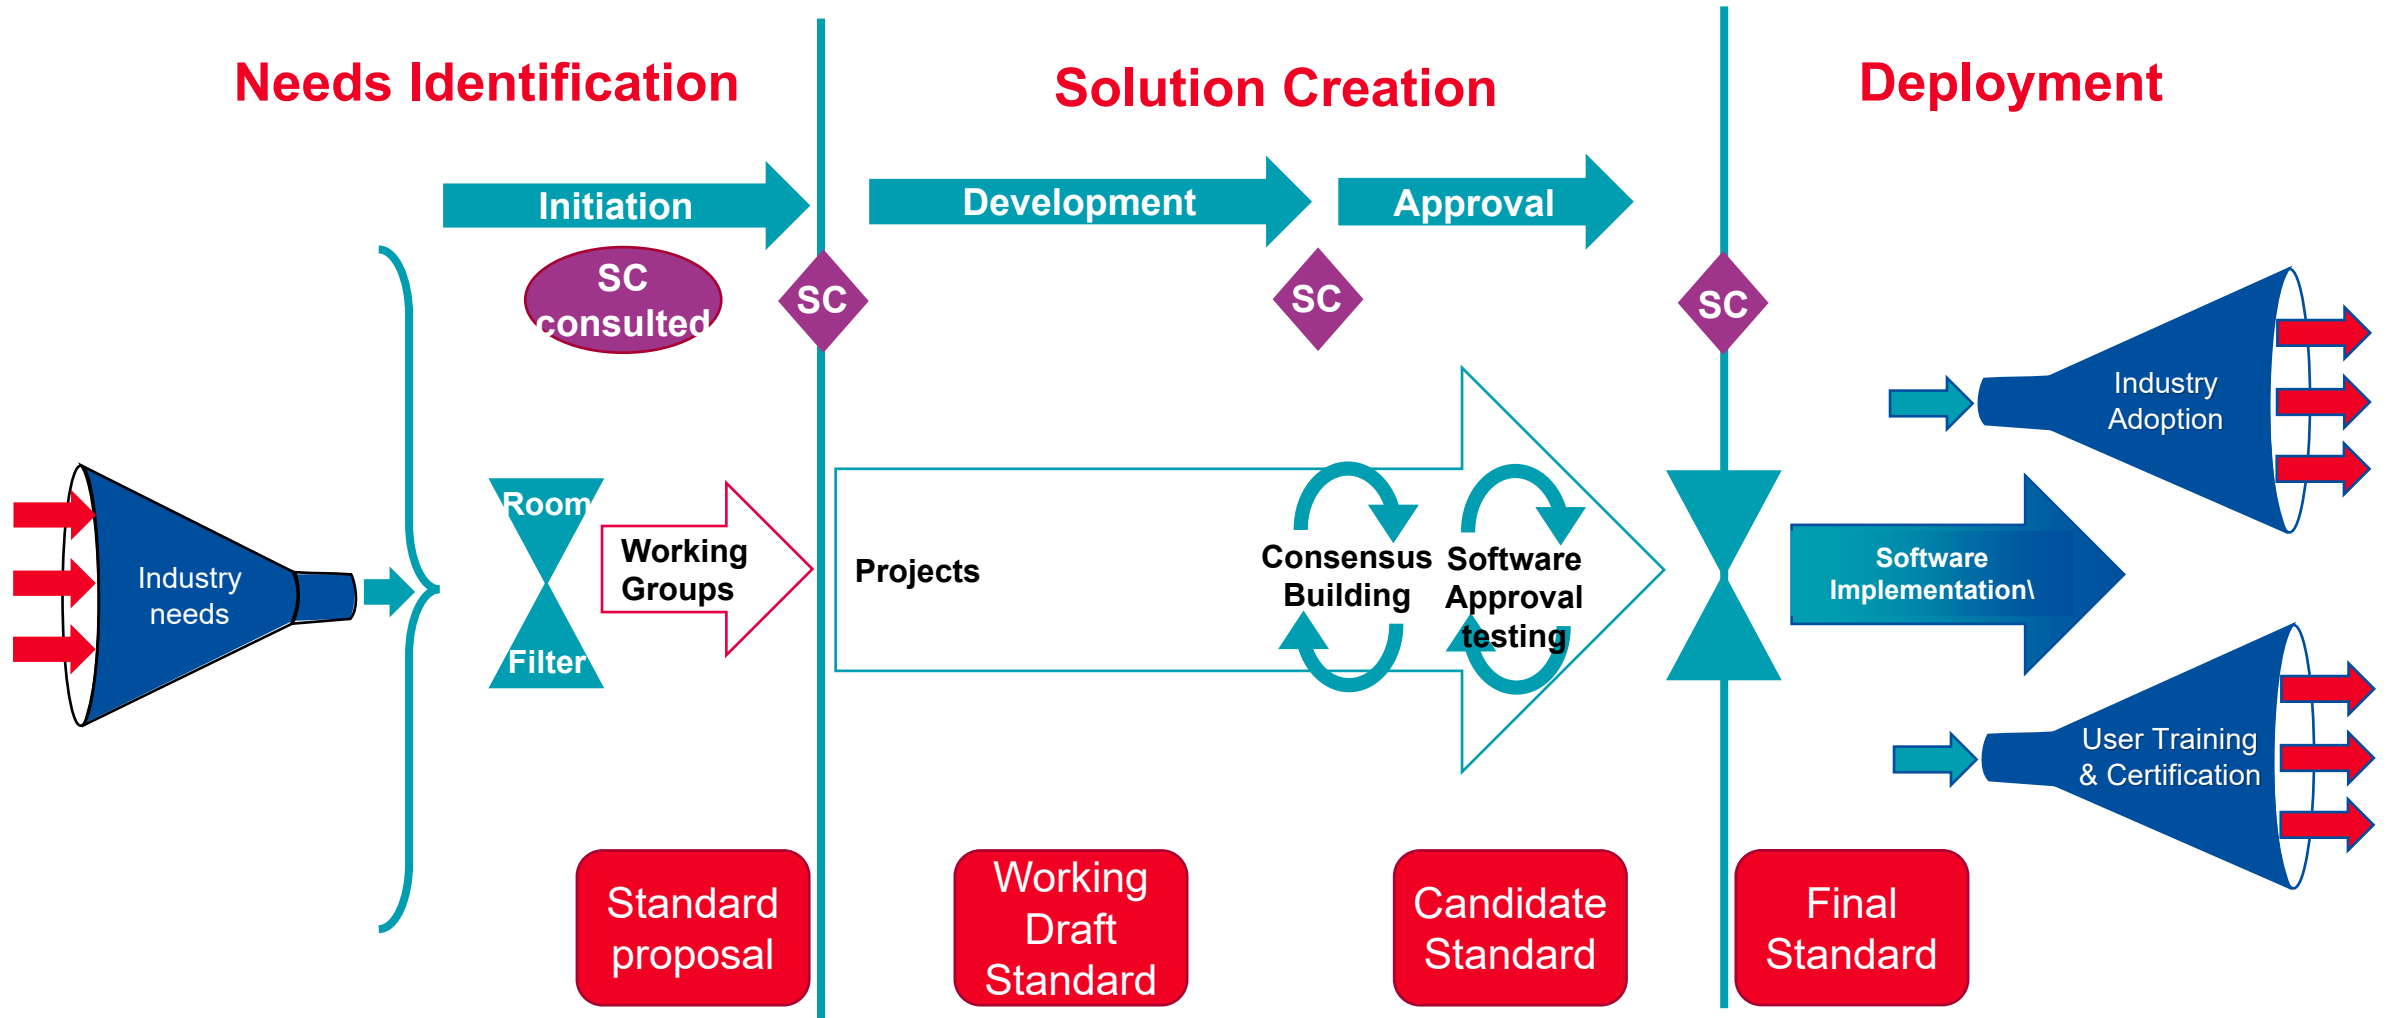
Needs Identification

Solution Creation

Deployment

Initiation

Development

Approval

SC consulted

SC

SC

SC

Industry needs

Room

Filter

Working Groups

Projects

Consensus Building

Software Approval testing

Industry Adoption

Software Implementation\

User Training & Certification

Standard proposal

Working Draft Standard

Candidate Standard

Final Standard